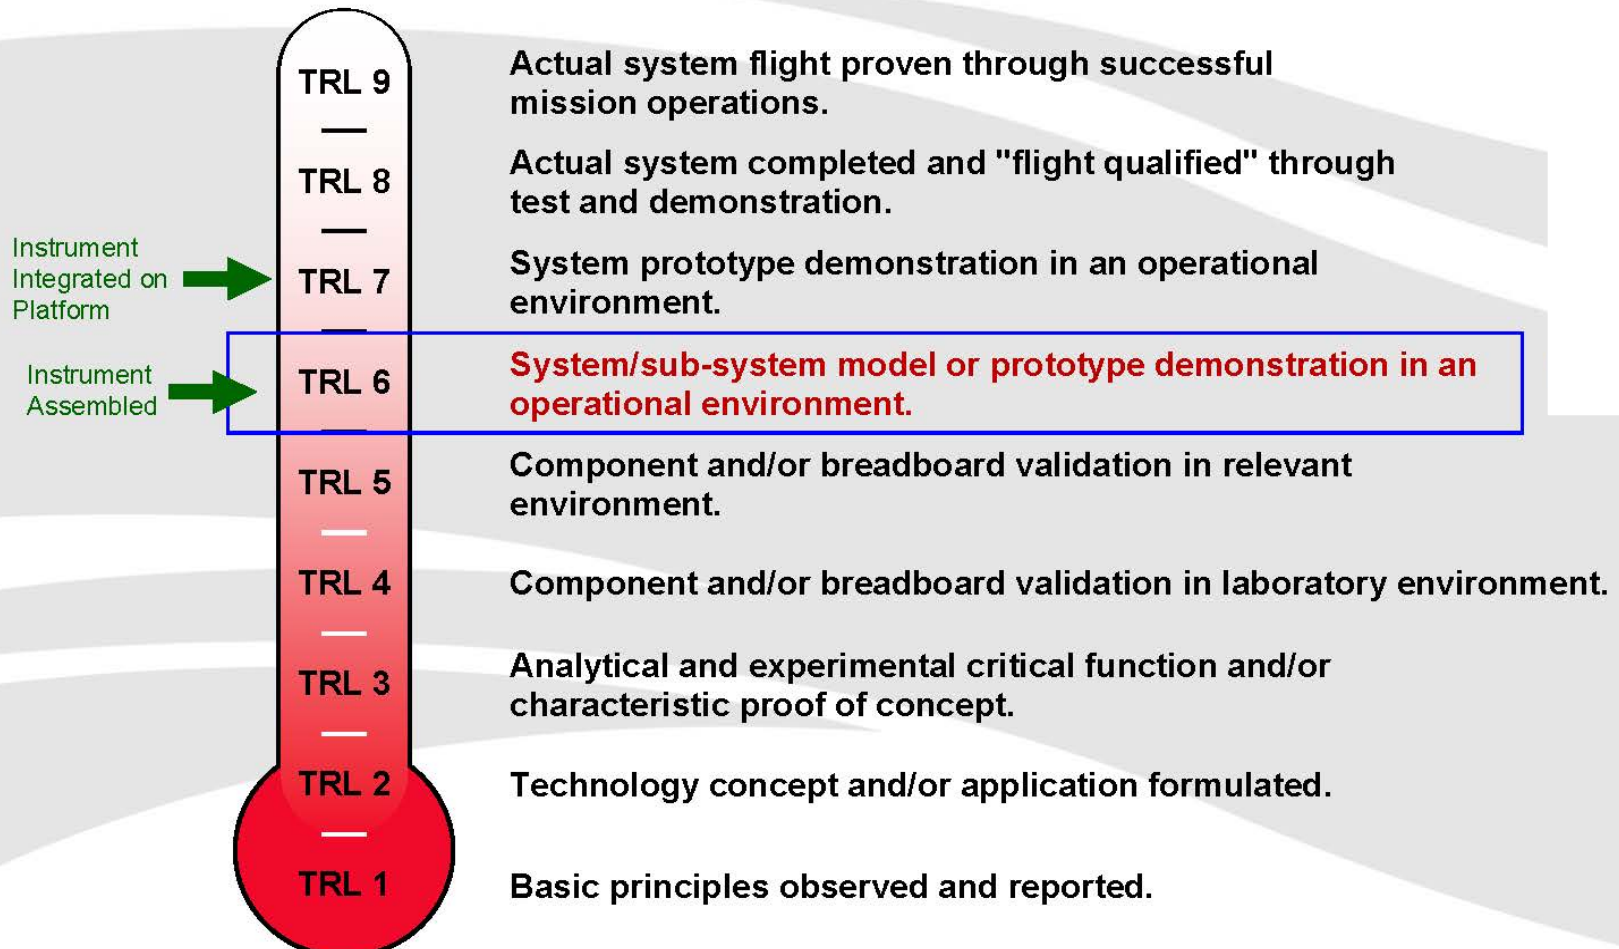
TRL 9
Actual system flight proven through successful mission operations.

TRL 8
Actual system completed and "flight qualified" through test and demonstration.

Instrument Integrated on Platform
TRL 7
System prototype demonstration in an operational environment.

Instrument Assembled
TRL 6
System/sub-system model or prototype demonstration in an operational environment.

TRL 5
Component and/or breadboard validation in relevant environment.

TRL 4
Component and/or breadboard validation in laboratory environment.

TRL 3
Analytical and experimental critical function and/or characteristic proof of concept.

TRL 2
Technology concept and/or application formulated.

TRL 1
Basic principles observed and reported.